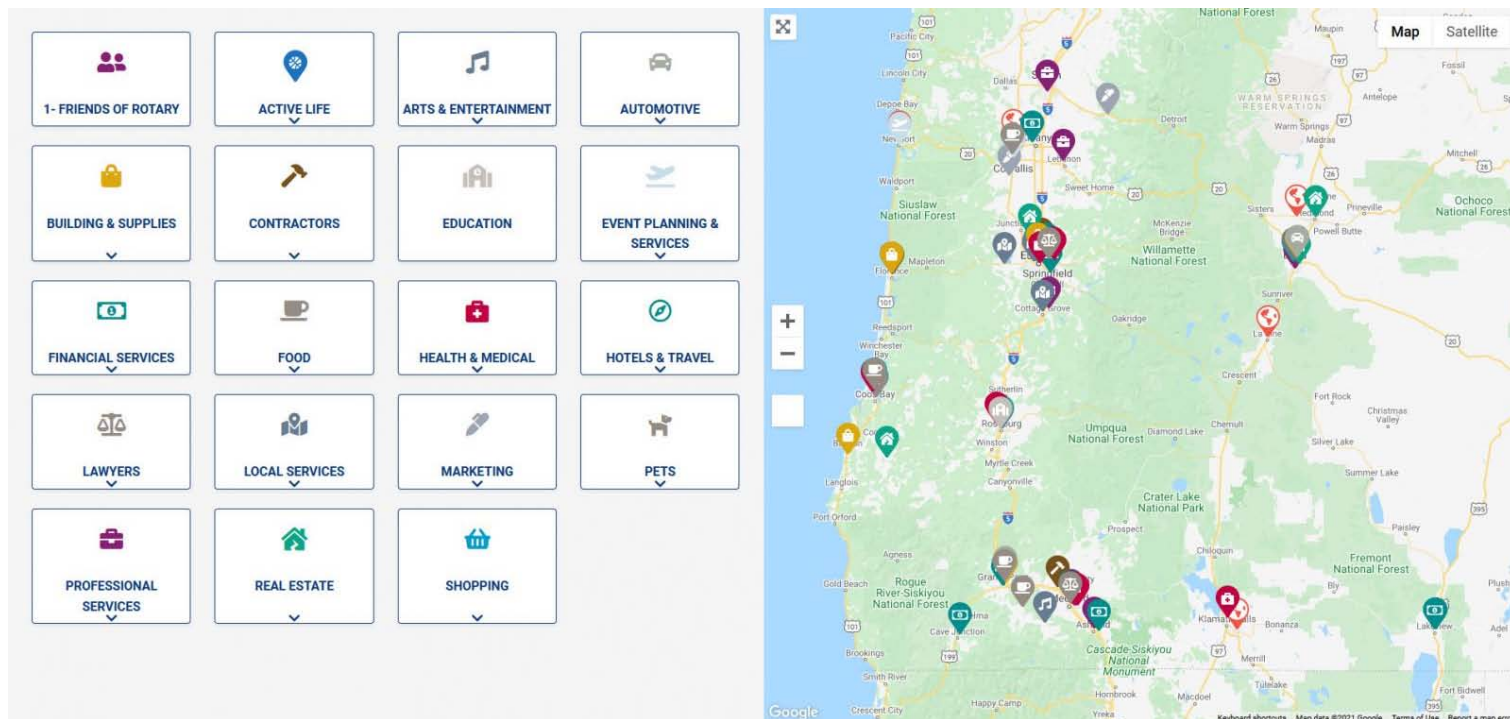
1- FRIENDS OF ROTARY

ACTIVE LIFE

ARTS & ENTERTAINMENT

AUTOMOTIVE

BUILDING & SUPPLIES

CONTRACTORS

EDUCATION

EVENT PLANNING & SERVICES

FINANCIAL SERVICES

FOOD

HEALTH & MEDICAL

HOTELS & TRAVEL

LAWYERS

LOCAL SERVICES

MARKETING

PETS

PROFESSIONAL SERVICES

REAL ESTATE

SHOPPING

Map Satellite

National Forest
Pacific City
Lincoln City
Dallas
Depoe Bay
Newport
Corvallis
Lebanon
Detroit
Maupin
WARM SPRINGS RESERVATION
Warm Springs
Madras
Antelope
Fossil
Mitchell
Ochoco National Forest
Waldport
Sweet Home
Siuslaw National Forest
Junction City
McKenzie Bridge
Willamette National Forest
Sisters
Redmond
Prineville
Powell Butte
Florence
Mapleton
Eugene
Springfield
Sunriver
Cottage Grove
Oakridge
La Pine
Reedsport
Winchester Bay
Crescent
Coos Bay
Sutherlin
Roseburg
Winston
Umpqua National Forest
Diamond Lake
Chemult
Fort Rock
Christmas Valley
Silver Lake
Summer Lake
Bandon
Coquille
Myrtle Creek
Canyonville
Langlois
Crater Lake National Park
Port Orford
Prospect
Paisley
Agness
Chiloquin
Fremont National Forest
Gold Beach
Rogue River-Siskiyou National Forest
Grants Pass
Medford
Ashland
Klamath Falls
Bonanza
Bly
Plush
Cave Junction
Lakeview
Adel
Brookings
Cascade-Siskiyou National Monument
Merrill
Tulelake
Smith River
Happy Camp
Hornbrook
Macdoel
Fort Bidwell
Crescent City
Yreka
Google
Keyboard shortcuts Map data ©2021 Google Terms of Use Report a map error